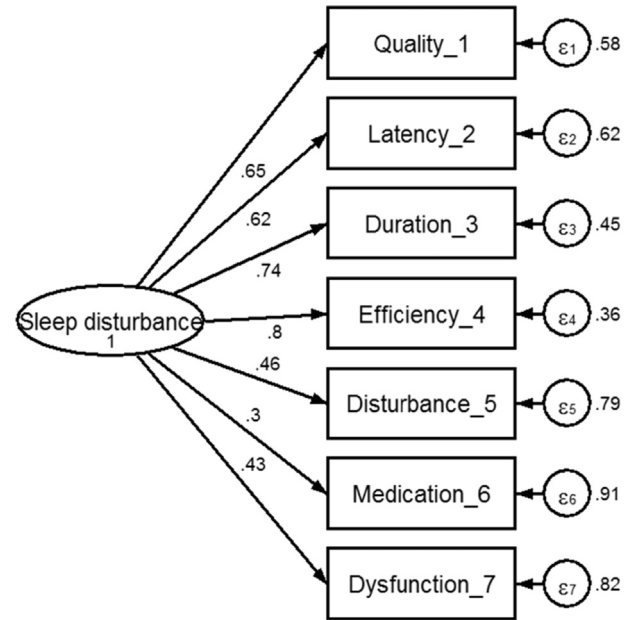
Quality_1
$\varepsilon_1$ .58

Latency_2
$\varepsilon_2$ .62

Duration_3
$\varepsilon_3$ .45

Efficiency_4
$\varepsilon_4$ .36

Disturbance_5
$\varepsilon_5$ .79

Medication_6
$\varepsilon_6$ .91

Dysfunction_7
$\varepsilon_7$ .82

.65
.62
.74
.8
.46
.3
.43

Sleep disturbance
1